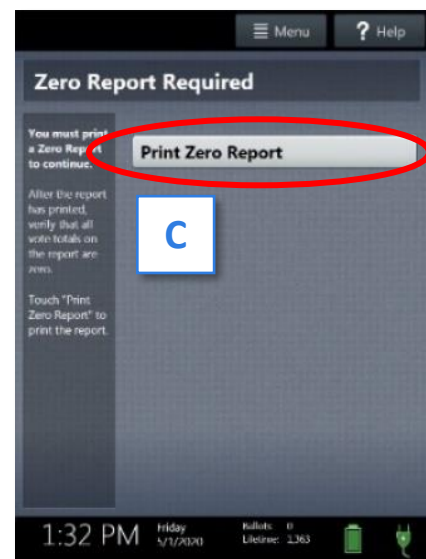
Menu

? Help

Zero Report Required

You must print a Zero Report to continue.

After the report has printed, verify that all vote totals on the report are zero.

Touch "Print Zero Report" to print the report.

Print Zero Report

C

1:32 PM Friday 5/1/2020 Ballots: 0 Lifetime: 1,363